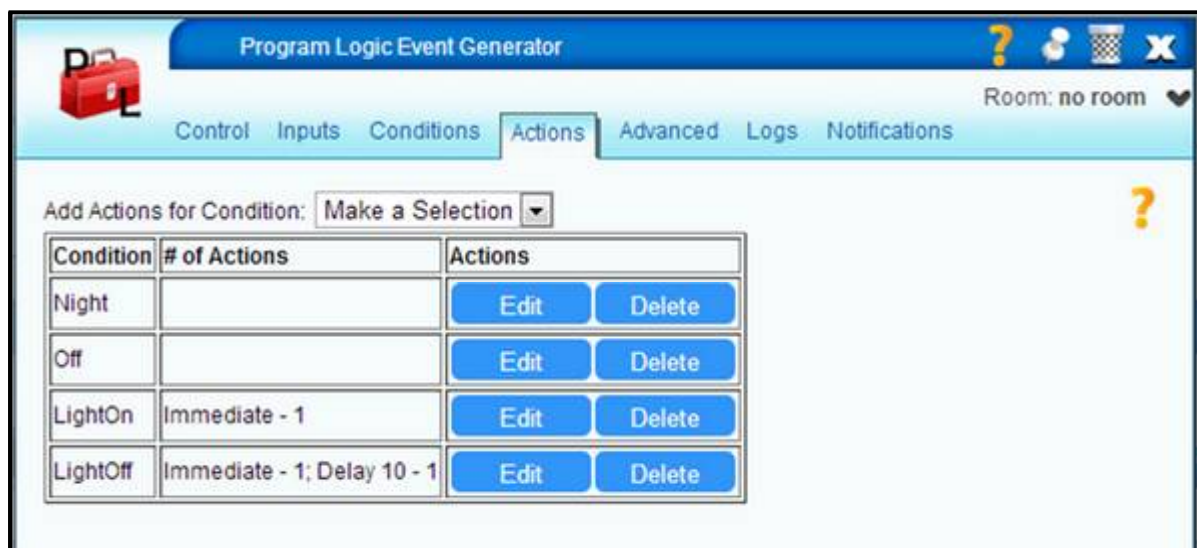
PL

Program Logic Event Generator

?

Room: no room

Control Inputs Conditions Actions Advanced Logs Notifications

Add Actions for Condition: Make a Selection

?

| Condition | # of Actions | Actions |
|---|---|---|
| Night | | Edit Delete |
| Off | | Edit Delete |
| LightOn | Immediate - 1 | Edit Delete |
| LightOff | Immediate - 1; Delay 10 - 1 | Edit Delete |